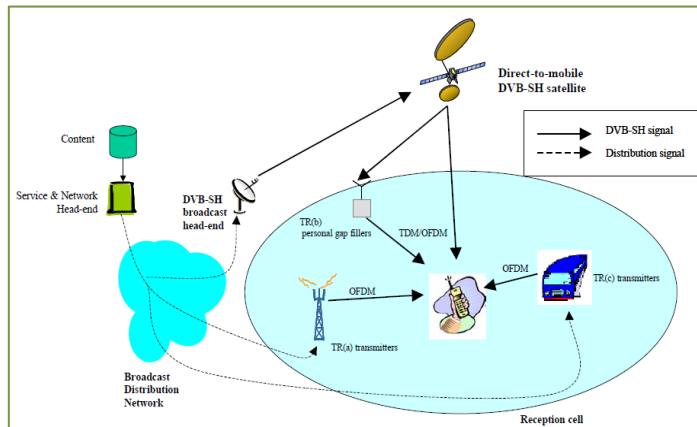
Direct-to-mobile DVB-SH satellite

DVB-SH signal

Distribution signal

Content

Service & Network Head-end

DVB-SH broadcast head-end

TR(b) personal gap fillers

TDM/OFDM

OFDM

TR(c) transmitters

OFDM

TR(a) transmitters

Broadcast Distribution Network

Reception cell